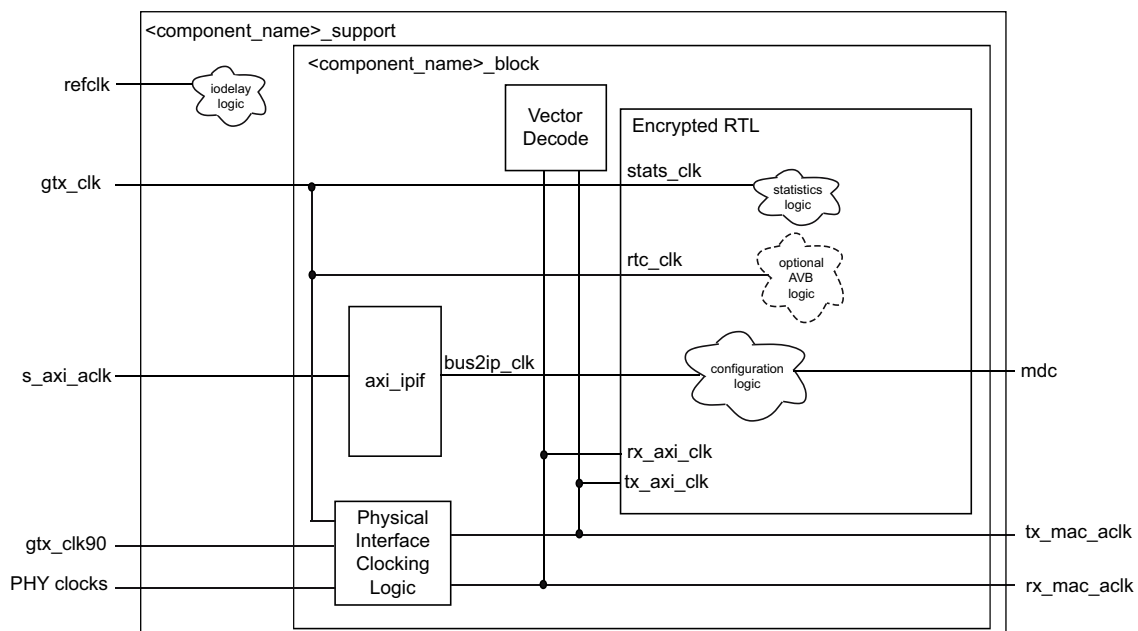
<component_name>_support

<component_name>_block

refclk

iodelay logic

Vector Decode

Encrypted RTL

gtx_clk

stats_clk

statistics logic

rtc_clk

optional AVB logic

s_axi_aclk

axi_ipif

bus2ip_clk

configuration logic

mdc

rx_axi_clk

tx_axi_clk

Physical Interface Clocking Logic

gtx_clk90

tx_mac_aclk

PHY clocks

rx_mac_aclk